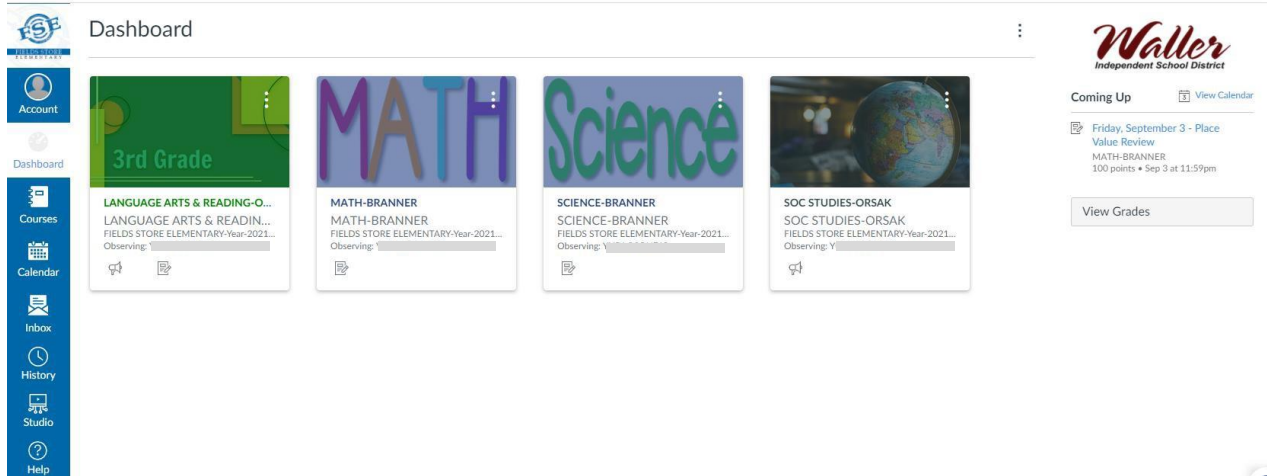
FSE
FIELDS STORE ELEMENTARY

Account

Dashboard

Courses

Calendar

Inbox

History

Studio

Help

Dashboard

3rd Grade

LANGUAGE ARTS & READING-O...
LANGUAGE ARTS & READIN...
FIELDS STORE ELEMENTARY-Year-2021...
Observing: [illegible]

MATH

MATH-BRANNER
MATH-BRANNER
FIELDS STORE ELEMENTARY-Year-2021...
Observing: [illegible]

Science

SCIENCE-BRANNER
SCIENCE-BRANNER
FIELDS STORE ELEMENTARY-Year-2021...
Observing: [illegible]

SOC STUDIES-ORSAK
SOC STUDIES-ORSAK
FIELDS STORE ELEMENTARY-Year-2021...
Observing: Y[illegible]

Waller
Independent School District

Coming Up
View Calendar

Friday, September 3 - Place Value Review
MATH-BRANNER
100 points • Sep 3 at 11:59pm

View Grades